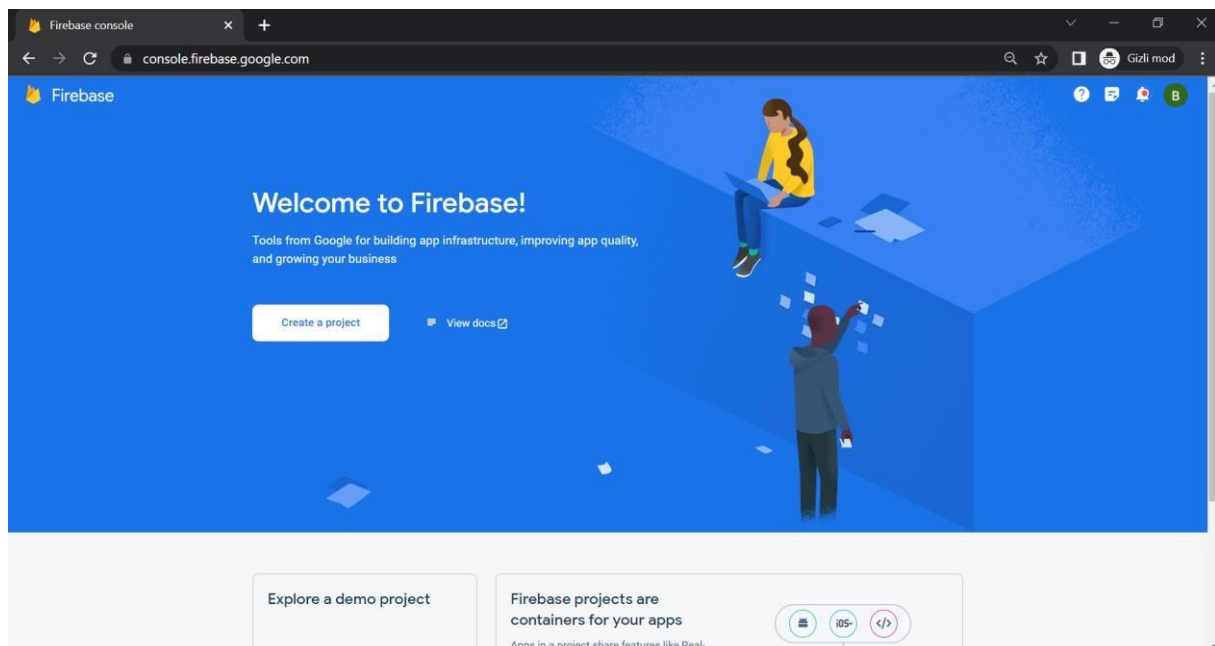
Firebase console

console.firebase.google.com

Gizli mod

Firebase

B

Welcome to Firebase!

Tools from Google for building app infrastructure, improving app quality, and growing your business

Create a project

View docs

Explore a demo project

Firebase projects are containers for your apps

Apps in a project share features like Real-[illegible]

iOS

</>